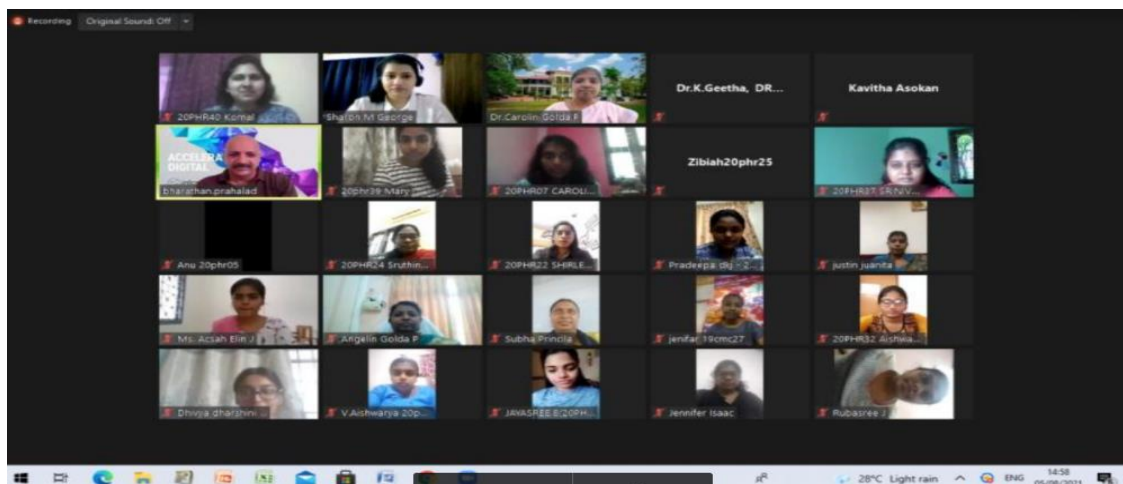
Recording Original Sound: Off

20PHR40 Komal
Sharon M George
Dr.Carolin Golda F
Dr.K.Geetha, DR...
Kavitha Asokan

ACCELERA DIGITAL
bharathan.prahalad
20phr39 Mary
20PHR07 CAROLI...
Zibiah20phr25
20PHR37 SRINIV...

Anu 20phr05
20PHR24 Sruthin...
20PHR22 SHIRLE...
Pradeepa dkj - 2...
justin juanita

Ms. Acsah Elin J
Angelin Golda P
Subha Princila
jenifar 19cmc27
20PHR32 Aishwa...

Dhivya dharshini ...
V.Aishwarya 20p...
JAYASREE.E/20PH...
Jennifer Isaac
Rubasree J

28°C Light rain ENG 14:58